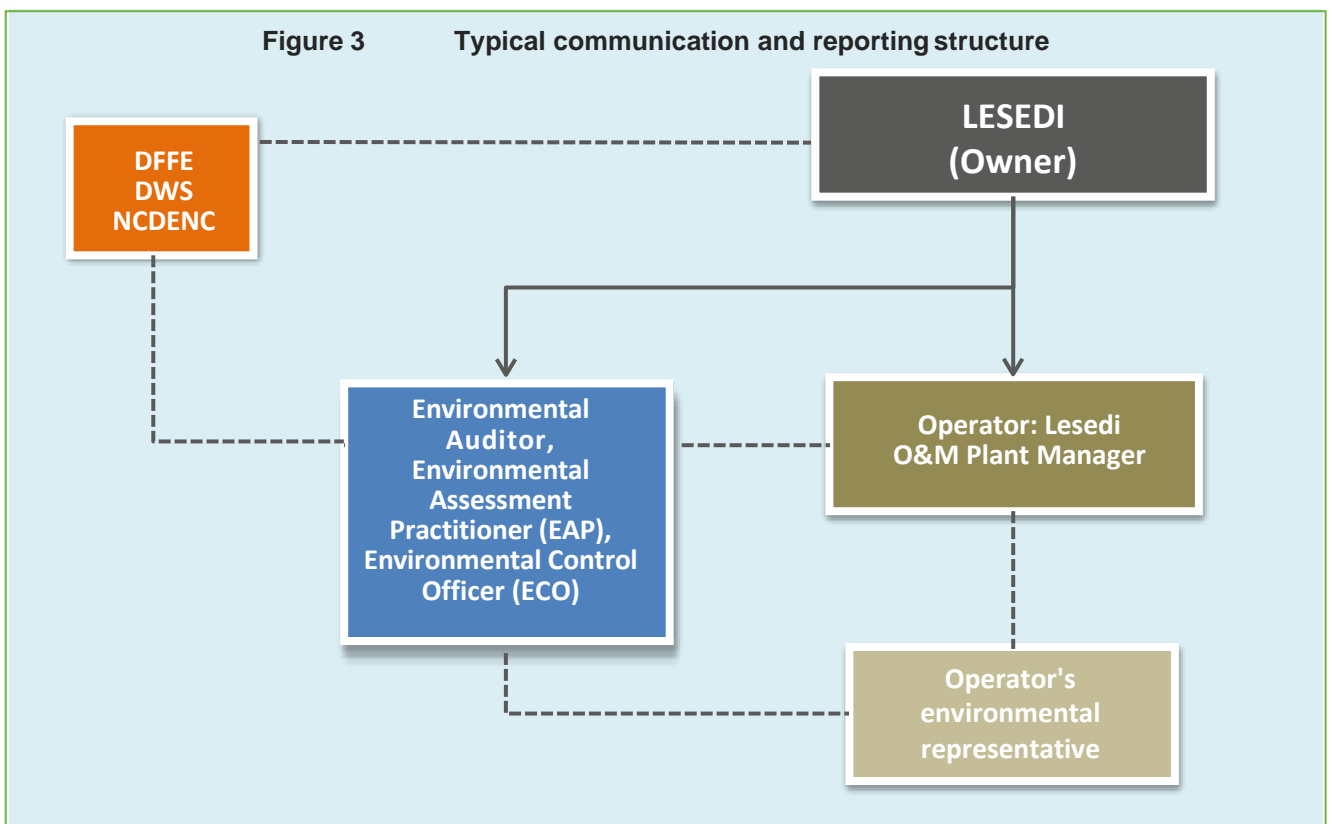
Figure 3 Typical communication and reporting structure

DFFE
DWS
NCDENC

LESEDI
(Owner)

Environmental Auditor, Environmental Assessment Practitioner (EAP), Environmental Control Officer (ECO)

Operator: Lesedi O&M Plant Manager

Operator's environmental representative